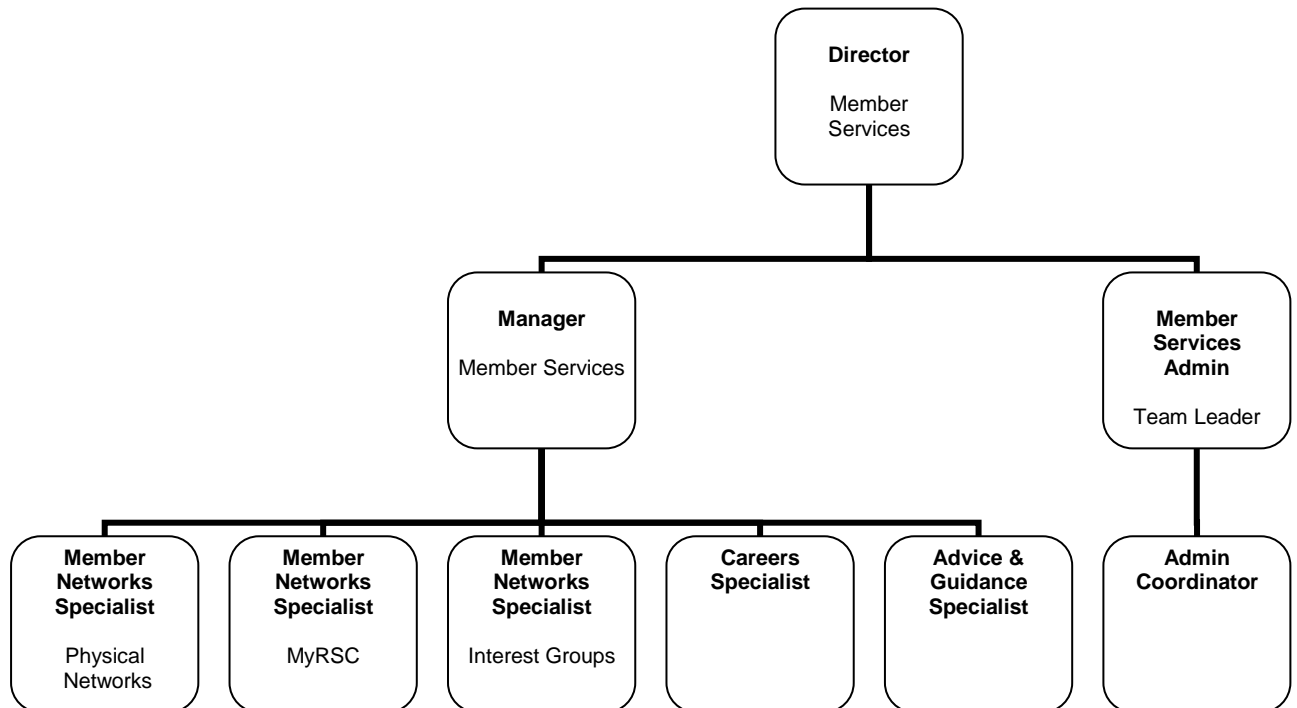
**Director**

Member Services

**Manager**

Member Services

**Member Services Admin**

Team Leader

**Member Networks Specialist**

Physical Networks

**Member Networks Specialist**

MyRSC

**Member Networks Specialist**

Interest Groups

**Careers Specialist**

**Advice & Guidance Specialist**

**Admin Coordinator**